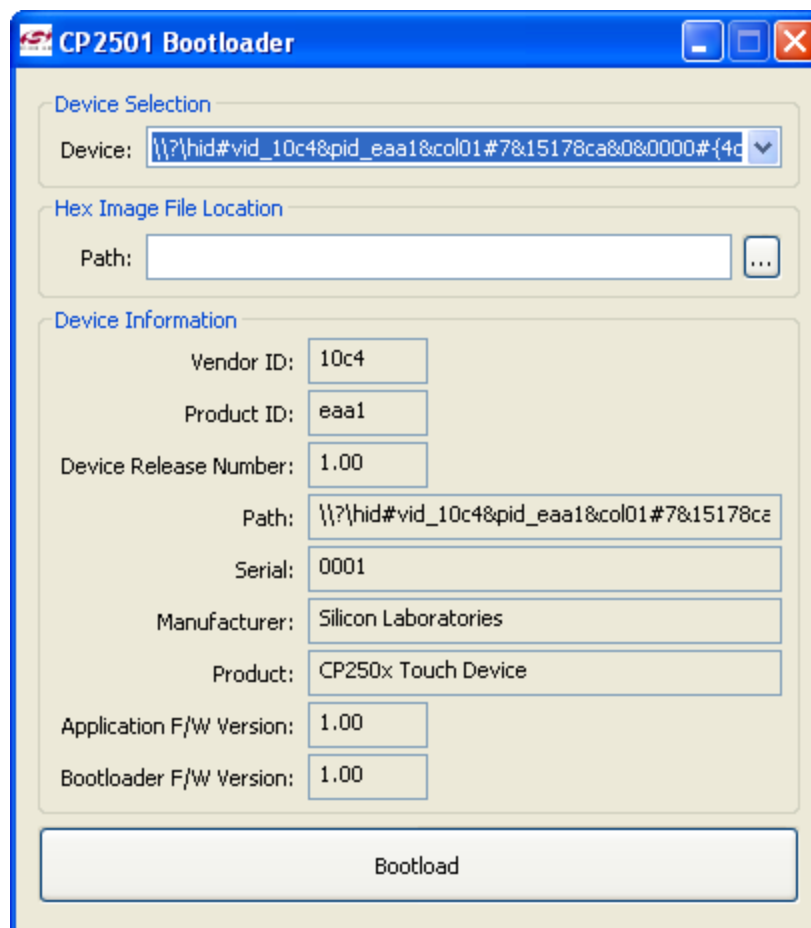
CP2501 Bootloader

Device Selection

Device: \\?\hid#vid_10c4&pid_eaa1&col01#7&15178ca&0&0000#{4c

Hex Image File Location

Path:

...

Device Information

Vendor ID: 10c4

Product ID: eaa1

Device Release Number: 1.00

Path: \\?\hid#vid_10c4&pid_eaa1&col01#7&15178ca

Serial: 0001

Manufacturer: Silicon Laboratories

Product: CP250x Touch Device

Application F/W Version: 1.00

Bootloader F/W Version: 1.00

Bootload